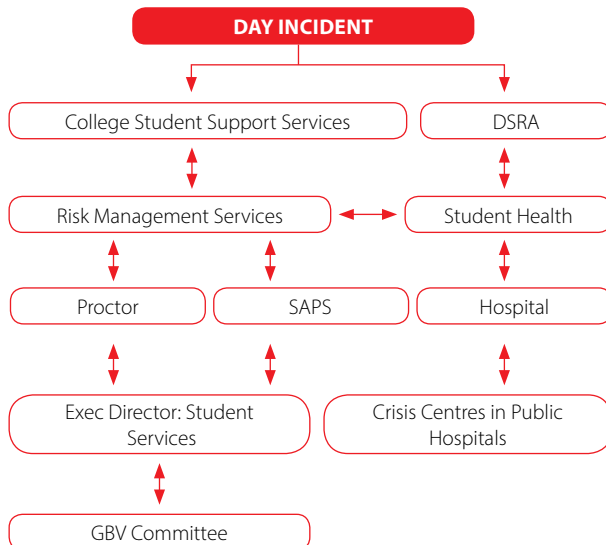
DAY INCIDENT

College Student Support Services

DSRA

Risk Management Services

Student Health

Proctor

SAPS

Hospital

Exec Director: Student Services

Crisis Centres in Public Hospitals

GBV Committee